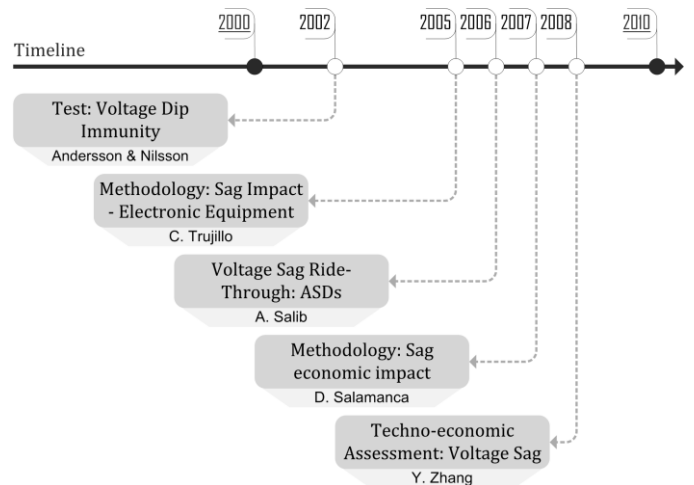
2000 2002 2005 2006 2007 2008 2010

Timeline

Test: Voltage Dip Immunity
Andersson & Nilsson

Methodology: Sag Impact - Electronic Equipment
C. Trujillo

Voltage Sag Ride-Through: ASDs
A. Salib

Methodology: Sag economic impact
D. Salamanca

Techno-economic Assessment: Voltage Sag
Y. Zhang